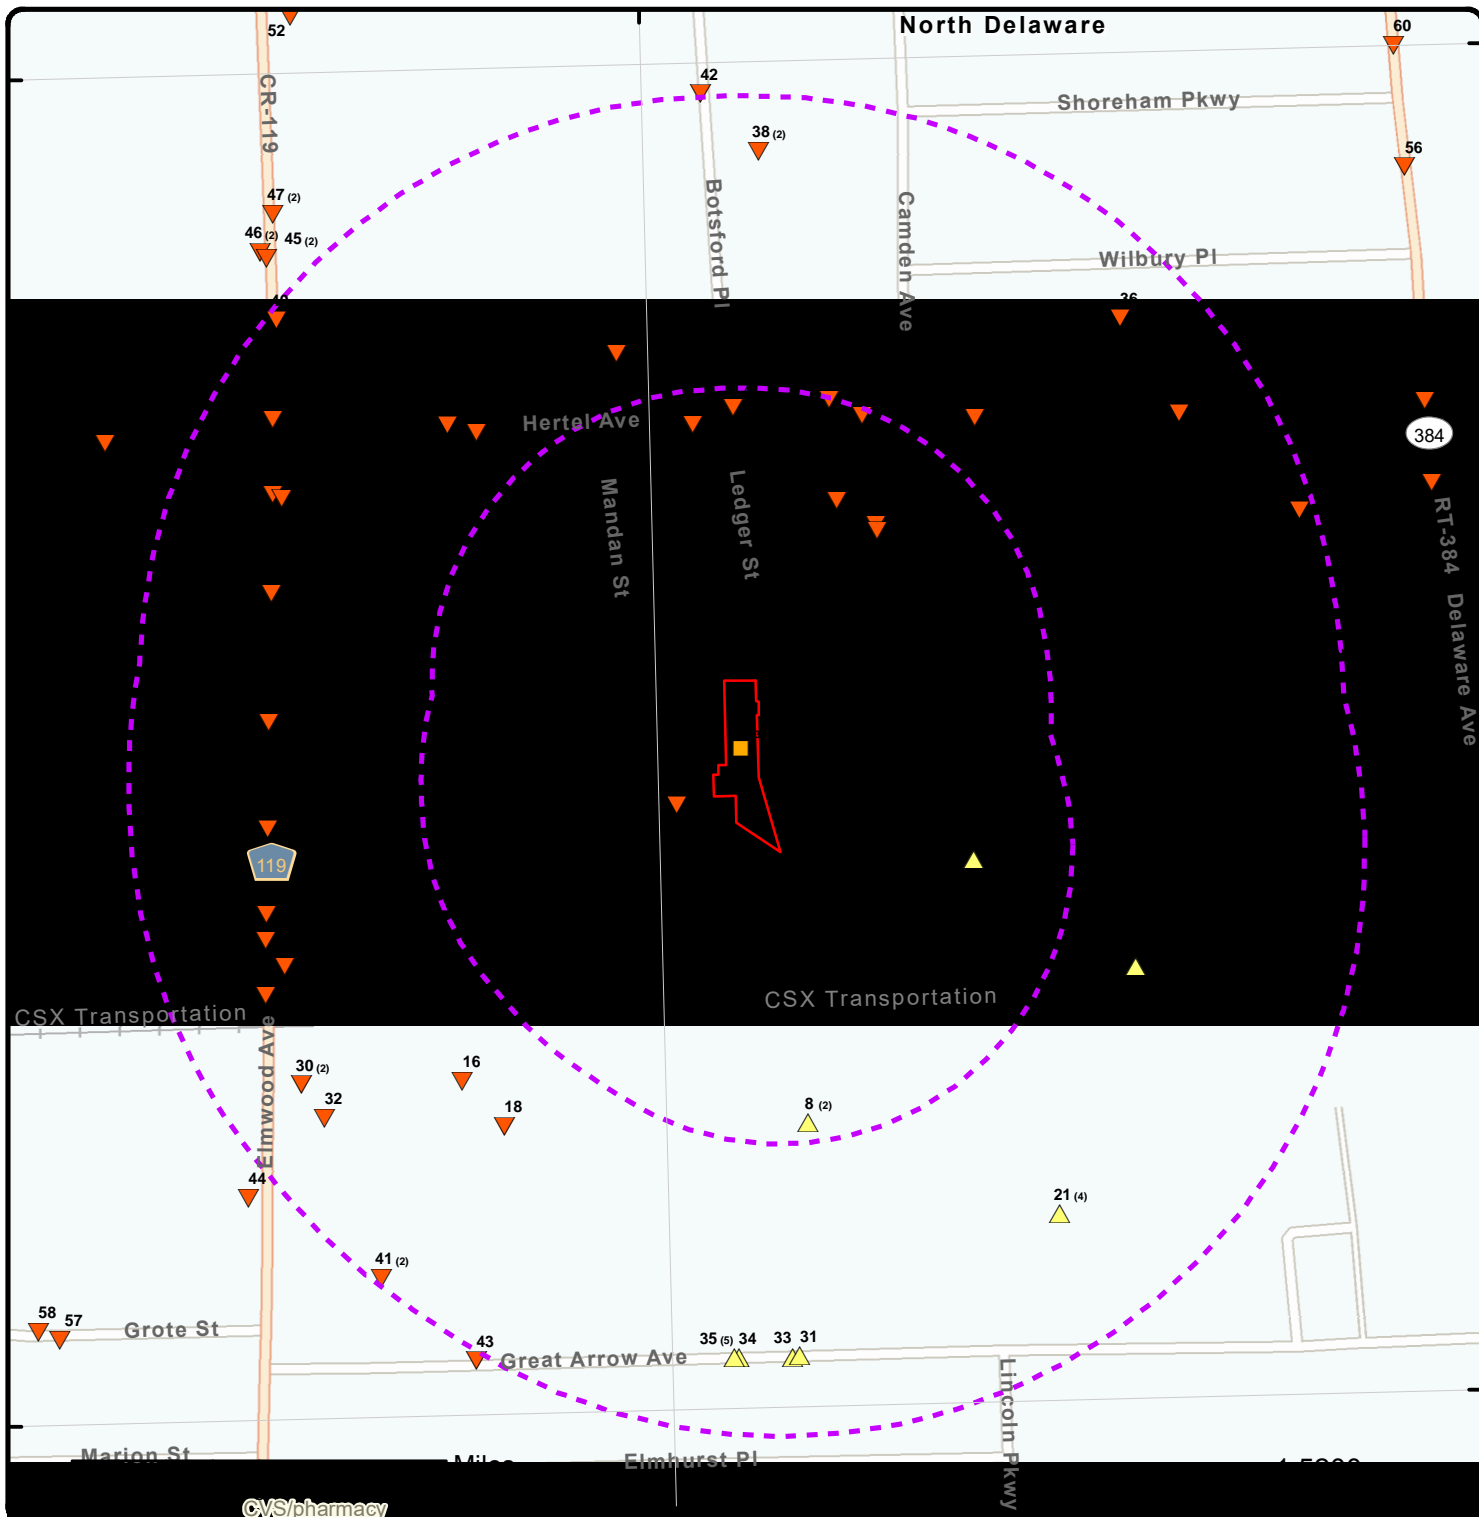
52
North Delaware
60
42
Shoreham Pkwy
CR-119
38 (2)
56
Botsford Pl
Camden Ave
47 (2)
46 (2) 45 (2)
Wilbury Pl
36
384
Hertel Ave
Mandan St
Ledger St
RT-384 Delaware Ave
119
CSX Transportation
CSX Transportation
Elmwood Ave
30 (2)
16
32
18
8 (2)
44
21 (4)
41 (2)
58 57
Grote St
43
Great Arrow Ave
35 (5) 34
33 31
Lincoln Pkwy
Marion St
Miles
Elmhurst Pl
CVS/pharmacy